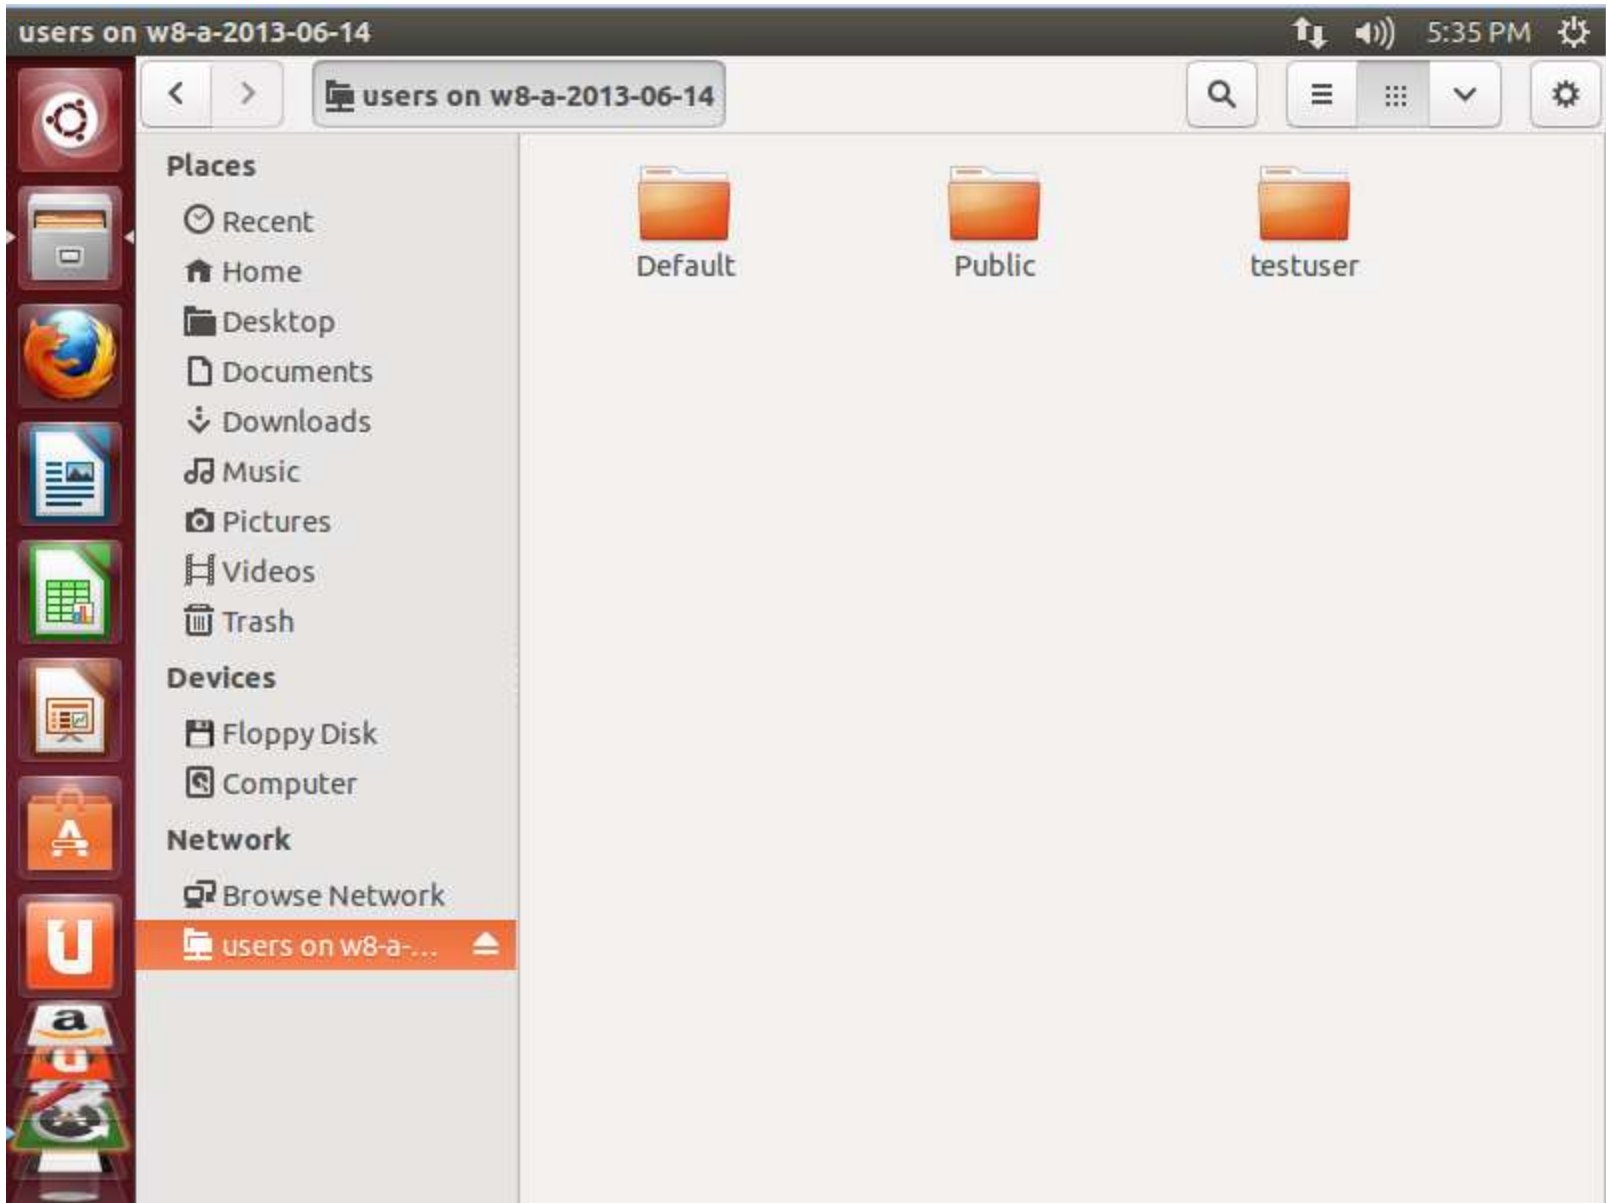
users on w8-a-2013-06-14

5:35 PM

users on w8-a-2013-06-14

Places

Recent

Home

Desktop

Documents

Downloads

Music

Pictures

Videos

Trash

Devices

Floppy Disk

Computer

Network

Browse Network

users on w8-a-...

Default

Public

testuser